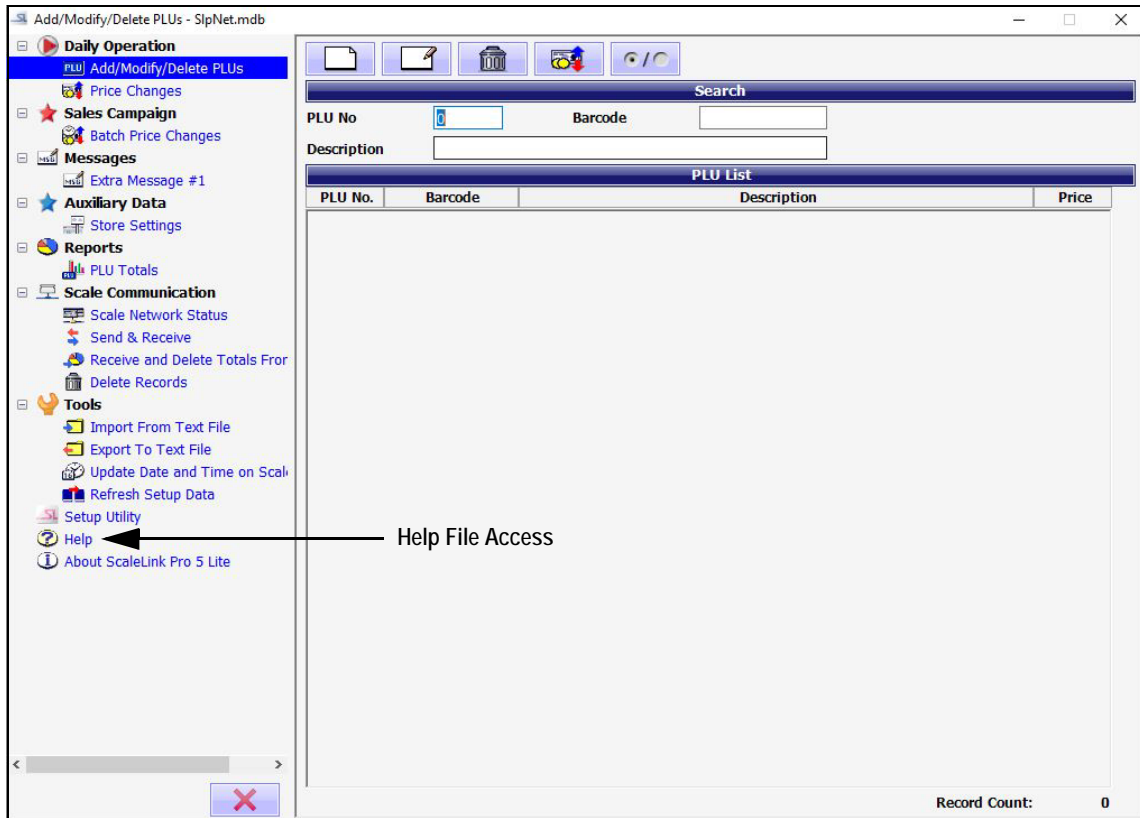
Add/Modify/Delete PLUs - SlpNet.mdb

Daily Operation
PLU Add/Modify/Delete PLUs
Price Changes
Sales Campaign
Batch Price Changes
Messages
Extra Message #1
Auxiliary Data
Store Settings
Reports
PLU Totals
Scale Communication
Scale Network Status
Send & Receive
Receive and Delete Totals Fror
Delete Records
Tools
Import From Text File
Export To Text File
Update Date and Time on Scal
Refresh Setup Data
Setup Utility
Help
About ScaleLink Pro 5 Lite

Help File Access

Search
PLU No 0
Barcode
Description

PLU List

| PLU No. | Barcode | Description | Price |
|---|---|---|---|

Record Count: 0